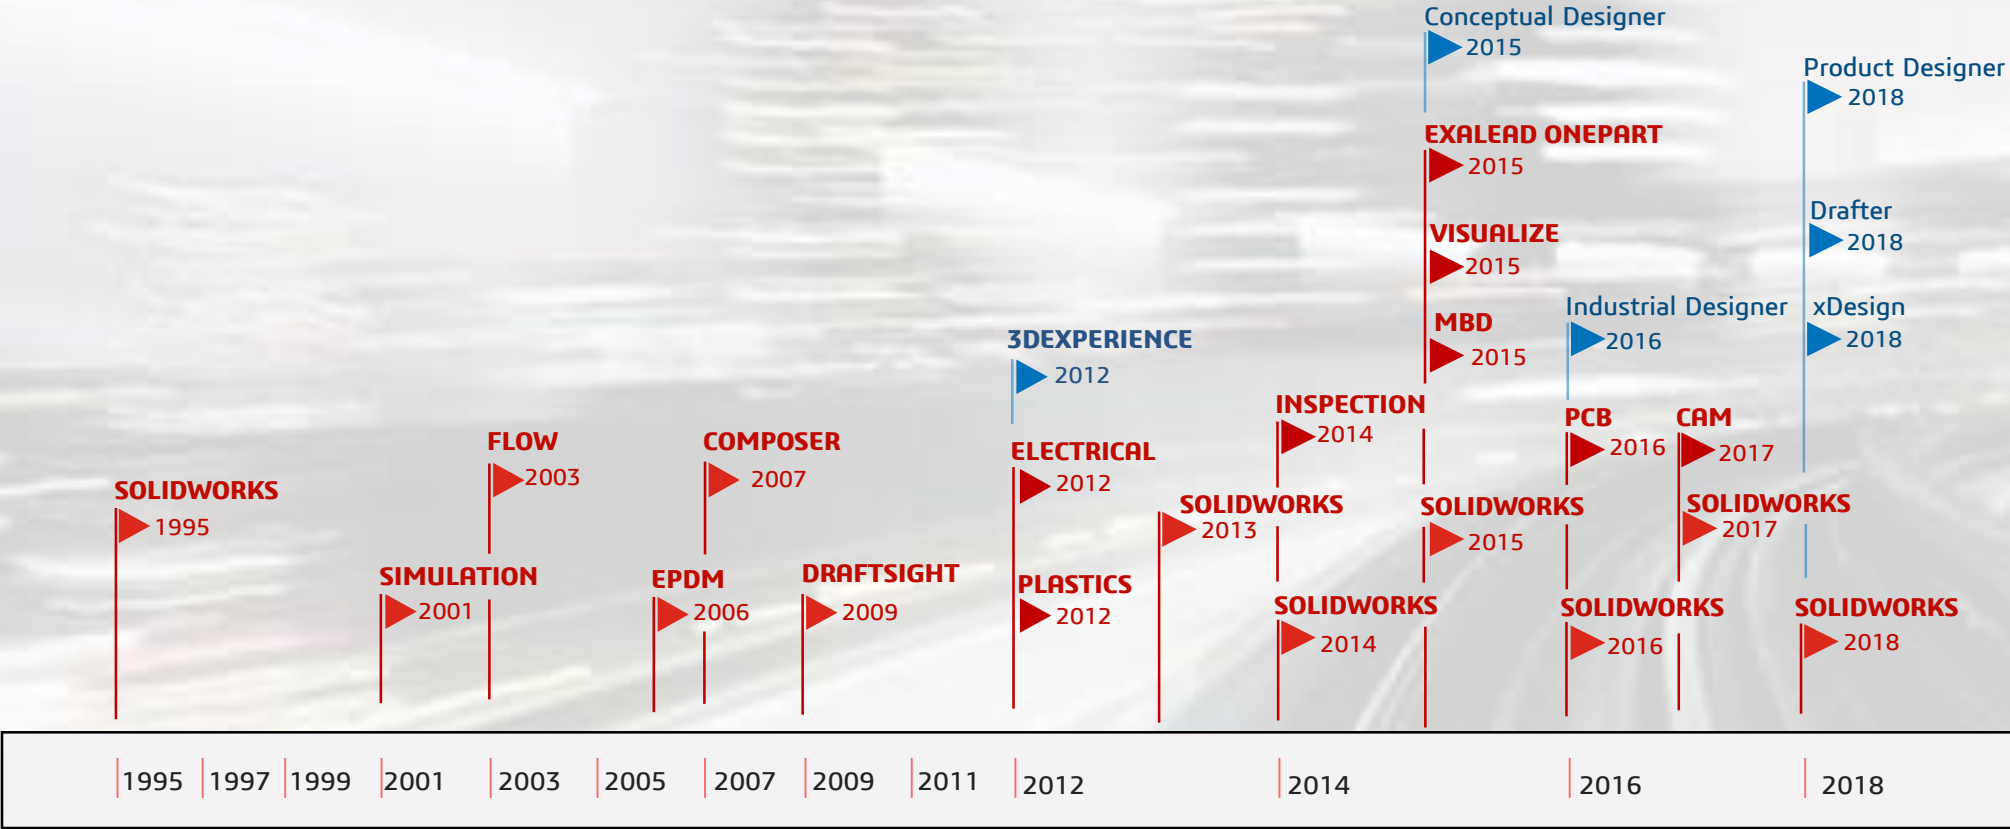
Conceptual Designer
2015

Product Designer
2018

EXALEAD ONEPART
2015

Drafter
2018

VISUALIZE
2015

Industrial Designer
2016

xDesign
2018

MBD
2015

3DEXPERIENCE
2012

INSPECTION
2014

PCB
2016

CAM
2017

FLOW
2003

COMPOSER
2007

ELECTRICAL
2012

SOLIDWORKS
1995

SOLIDWORKS
2013

SOLIDWORKS
2015

SOLIDWORKS
2017

SIMULATION
2001

EPDM
2006

DRAFTSIGHT
2009

PLASTICS
2012

SOLIDWORKS
2014

SOLIDWORKS
2016

SOLIDWORKS
2018

1995 1997 1999 2001 2003 2005 2007 2009 2011 2012 2014 2016 2018